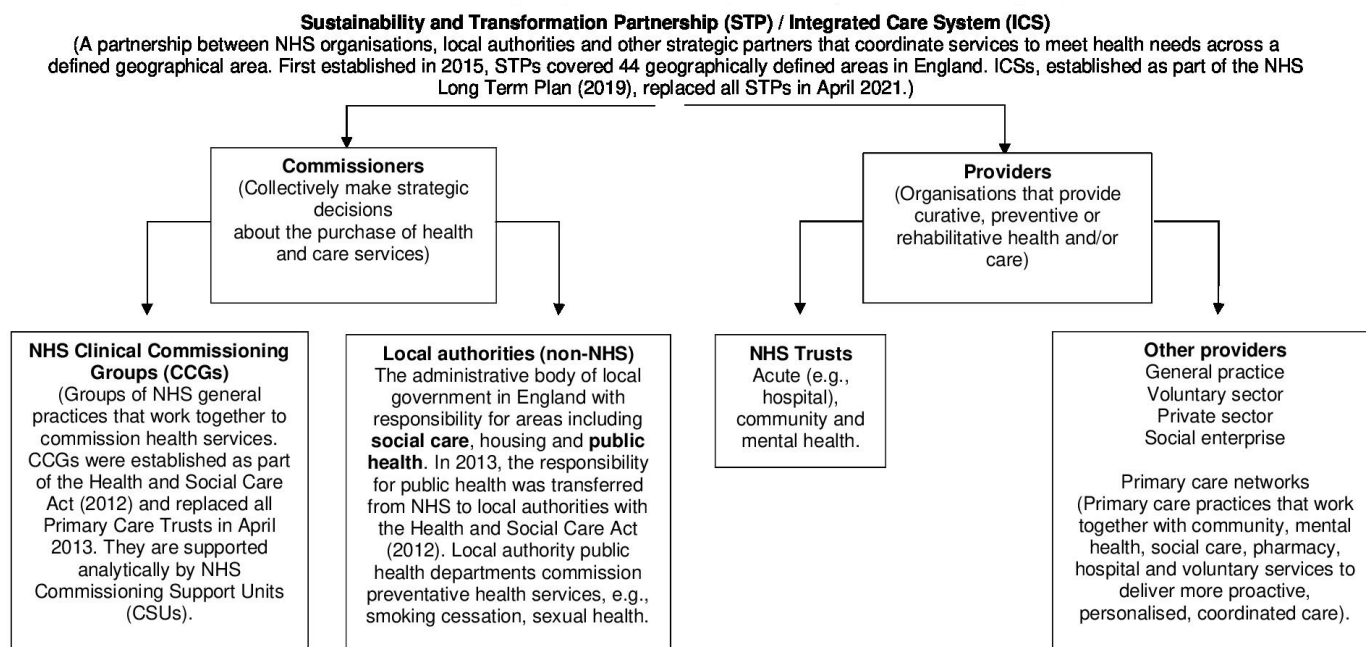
**Sustainability and Transformation Partnership (STP) / Integrated Care System (ICS)**
(A partnership between NHS organisations, local authorities and other strategic partners that coordinate services to meet health needs across a defined geographical area. First established in 2015, STPs covered 44 geographically defined areas in England. ICSs, established as part of the NHS Long Term Plan (2019), replaced all STPs in April 2021.)

**Commissioners**
(Collectively make strategic decisions about the purchase of health and care services)

**Providers**
(Organisations that provide curative, preventive or rehabilitative health and/or care)

**NHS Clinical Commissioning Groups (CCGs)**
(Groups of NHS general practices that work together to commission health services. CCGs were established as part of the Health and Social Care Act (2012) and replaced all Primary Care Trusts in April 2013. They are supported analytically by NHS Commissioning Support Units (CSUs).

**Local authorities (non-NHS)**
The administrative body of local government in England with responsibility for areas including **social care**, housing and **public health**. In 2013, the responsibility for public health was transferred from NHS to local authorities with the Health and Social Care Act (2012). Local authority public health departments commission preventative health services, e.g., smoking cessation, sexual health.

**NHS Trusts**
Acute (e.g., hospital), community and mental health.

**Other providers**
General practice
Voluntary sector
Private sector
Social enterprise

Primary care networks
(Primary care practices that work together with community, mental health, social care, pharmacy, hospital and voluntary services to deliver more proactive, personalised, coordinated care).